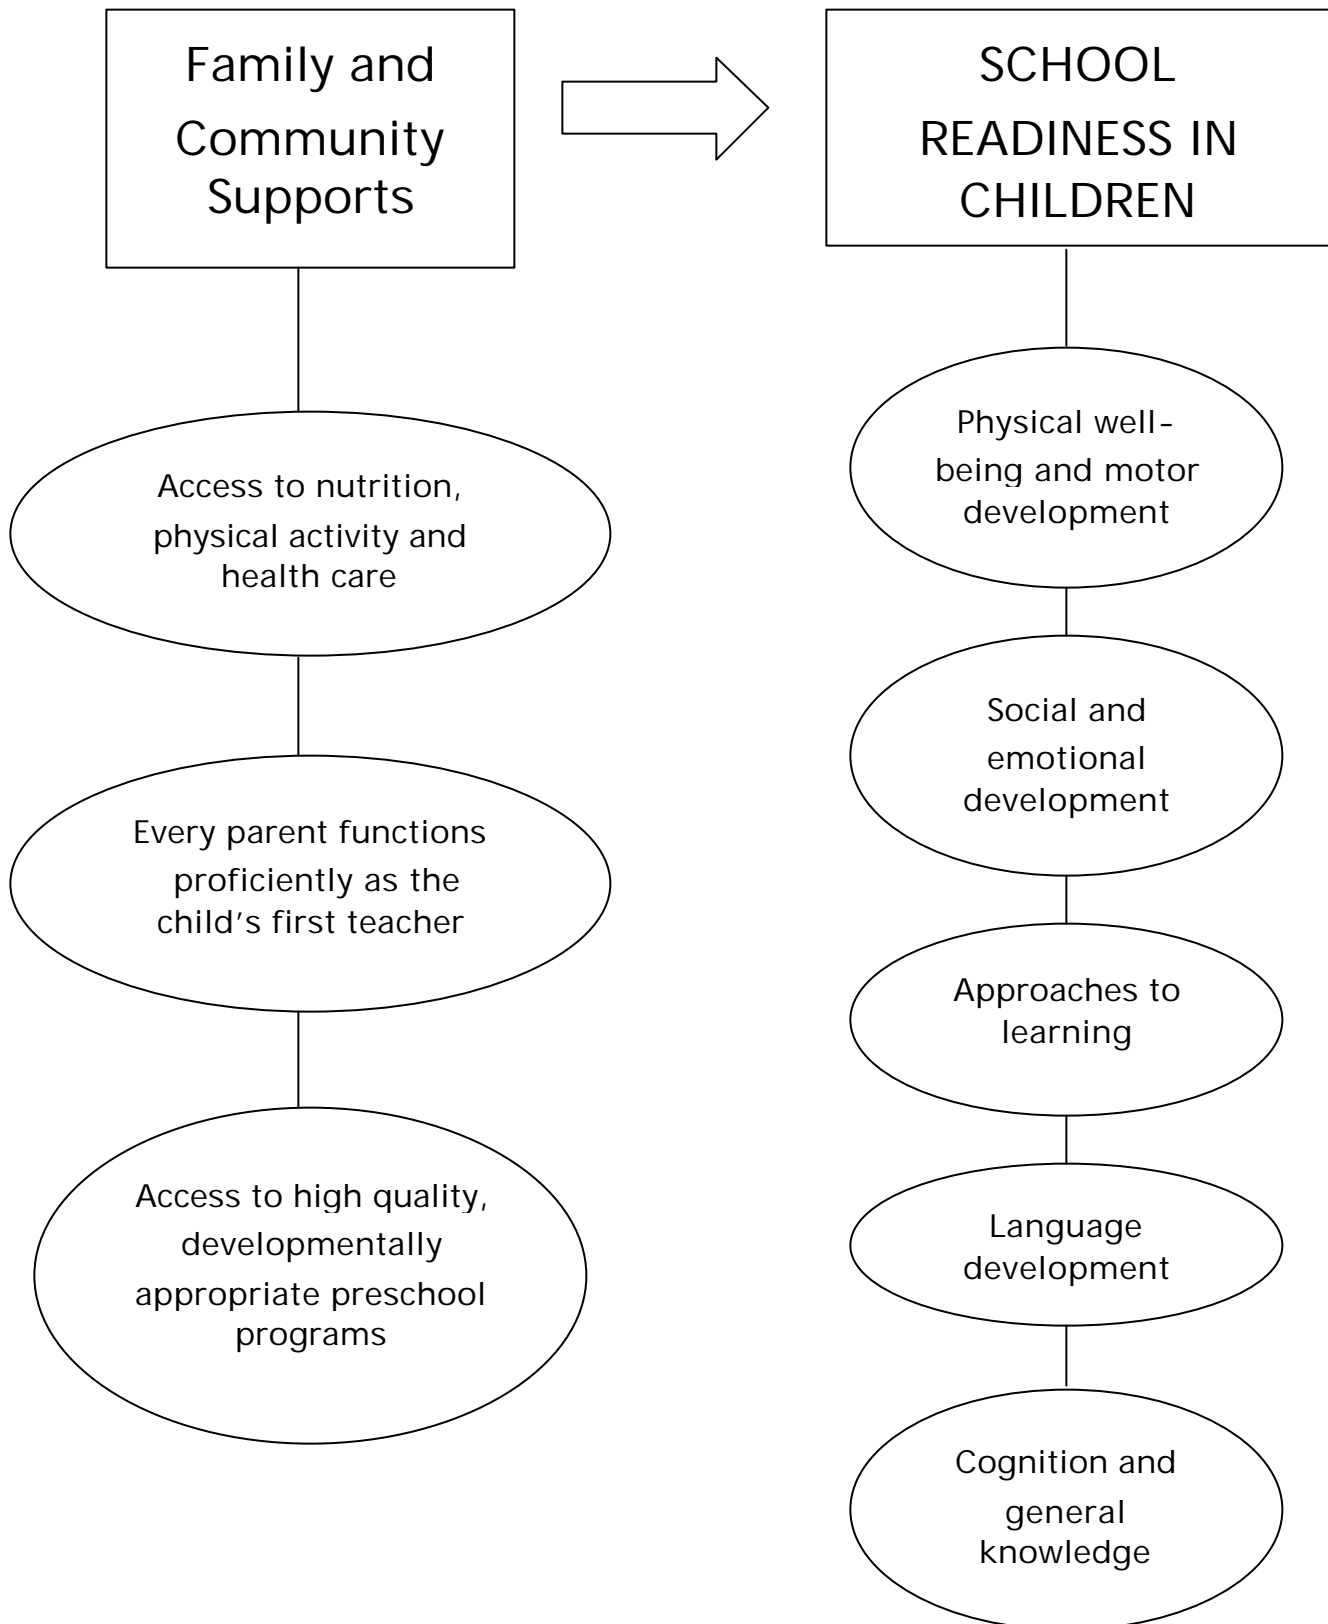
Family and Community Supports

SCHOOL READINESS IN CHILDREN

Access to nutrition, physical activity and health care

Every parent functions proficiently as the child's first teacher

Access to high quality, developmentally appropriate preschool programs

Physical well-being and motor development

Social and emotional development

Approaches to learning

Language development

Cognition and general knowledge